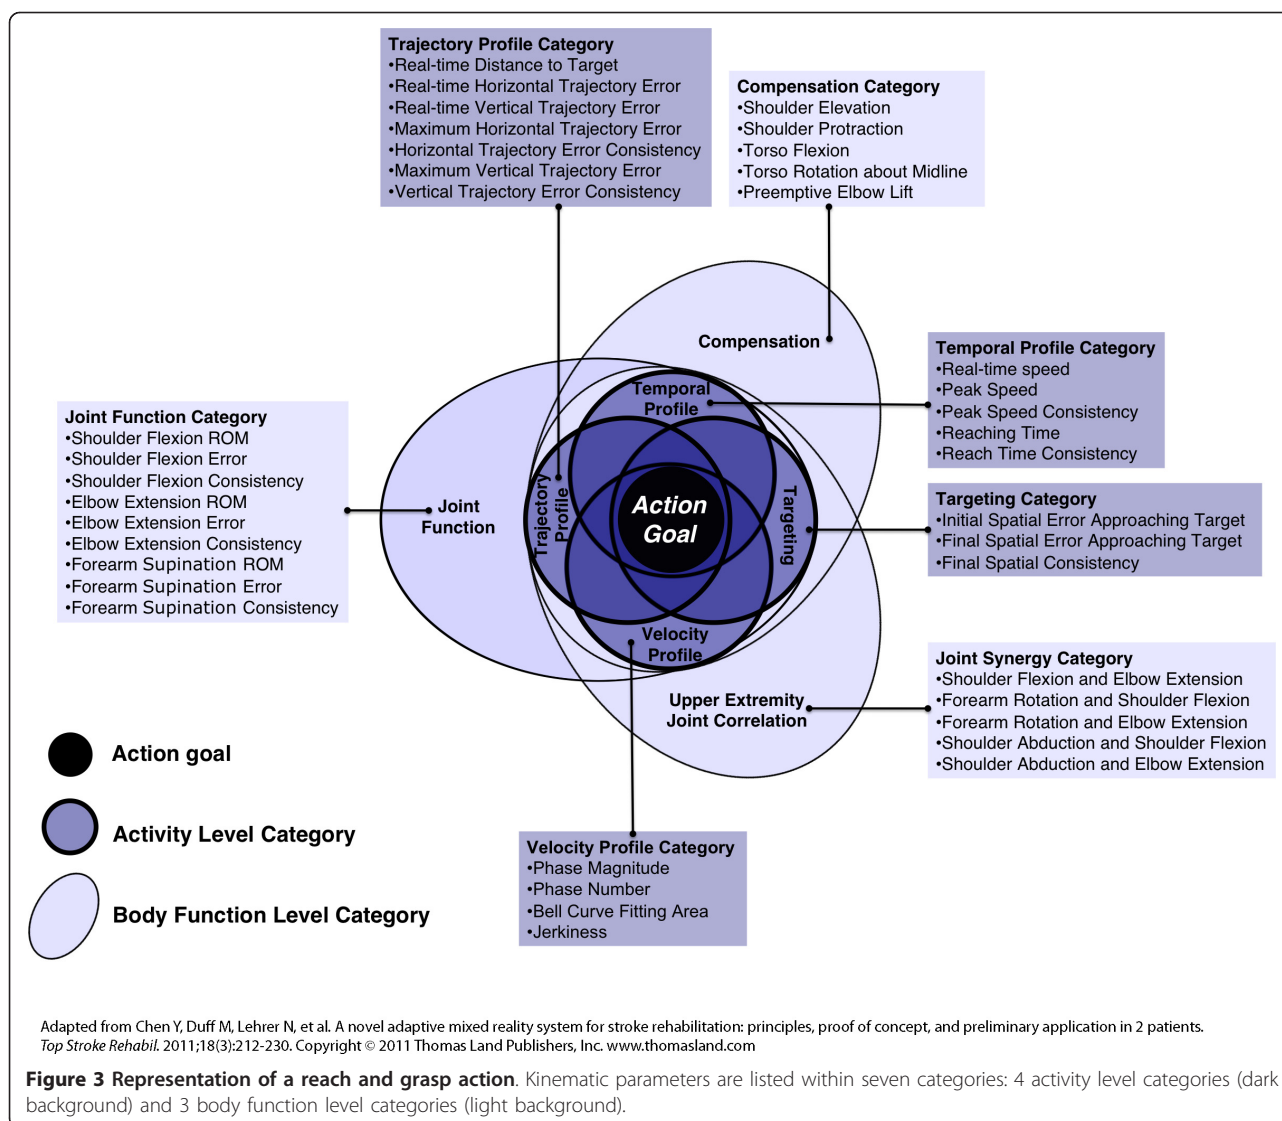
Trajectory Profile Category
•Real-time Distance to Target
•Real-time Horizontal Trajectory Error
•Real-time Vertical Trajectory Error
•Maximum Horizontal Trajectory Error
•Horizontal Trajectory Error Consistency
•Maximum Vertical Trajectory Error
•Vertical Trajectory Error Consistency

Compensation Category
•Shoulder Elevation
•Shoulder Protraction
•Torso Flexion
•Torso Rotation about Midline
•Preemptive Elbow Lift

Compensation

Temporal Profile Category
•Real-time speed
•Peak Speed
•Peak Speed Consistency
•Reaching Time
•Reach Time Consistency

Joint Function Category
•Shoulder Flexion ROM
•Shoulder Flexion Error
•Shoulder Flexion Consistency
•Elbow Extension ROM
•Elbow Extension Error
•Elbow Extension Consistency
•Forearm Supination ROM
•Forearm Supination Error
•Forearm Supination Consistency

Temporal Profile

Joint Function

Trajectory Profile

Action Goal

Targeting

Targeting Category
•Initial Spatial Error Approaching Target
•Final Spatial Error Approaching Target
•Final Spatial Consistency

Velocity Profile

Joint Synergy Category
•Shoulder Flexion and Elbow Extension
•Forearm Rotation and Shoulder Flexion
•Forearm Rotation and Elbow Extension
•Shoulder Abduction and Shoulder Flexion
•Shoulder Abduction and Elbow Extension

Upper Extremity Joint Correlation

Action goal

Activity Level Category

Body Function Level Category

Velocity Profile Category
•Phase Magnitude
•Phase Number
•Bell Curve Fitting Area
•Jerkiness

Adapted from Chen Y, Duff M, Lehrer N, et al. A novel adaptive mixed reality system for stroke rehabilitation: principles, proof of concept, and preliminary application in 2 patients. Top Stroke Rehabil. 2011;18(3):212-230. Copyright © 2011 Thomas Land Publishers, Inc. www.thomasland.com

Figure 3 Representation of a reach and grasp action. Kinematic parameters are listed within seven categories: 4 activity level categories (dark background) and 3 body function level categories (light background).